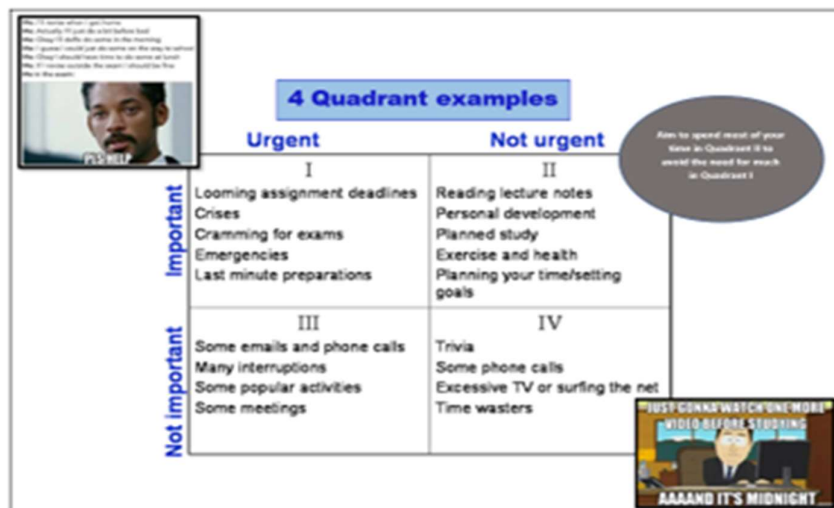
Me: I'll revise when I get home.
Me: Actually I'll just do a bit before bed
Me: Okay I'll defo do some in the morning
Me: I guess I could just do some on the way to school
Me: Okay I should have time to do some at lunch
Me: If I revise outside the exam I should be fine
Me: In the exam:

PLS HELP

4 Quadrant examples

| | Urgent | Not urgent |
|---|---|---|
| Important | I<br>Looming assignment deadlines<br>Crises<br>Cramming for exams<br>Emergencies<br>Last minute preparations | II<br>Reading lecture notes<br>Personal development<br>Planned study<br>Exercise and health<br>Planning your time/setting goals |
| Not important | III<br>Some emails and phone calls<br>Many interruptions<br>Some popular activities<br>Some meetings | IV<br>Trivia<br>Some phone calls<br>Excessive TV or surfing the net<br>Time wasters |

Aim to spend most of your time in Quadrant II to avoid the need for much in Quadrant I

JUST GONNA WATCH ONE MORE VIDEO BEFORE STUDYING
AAAAND IT'S MIDNIGHT